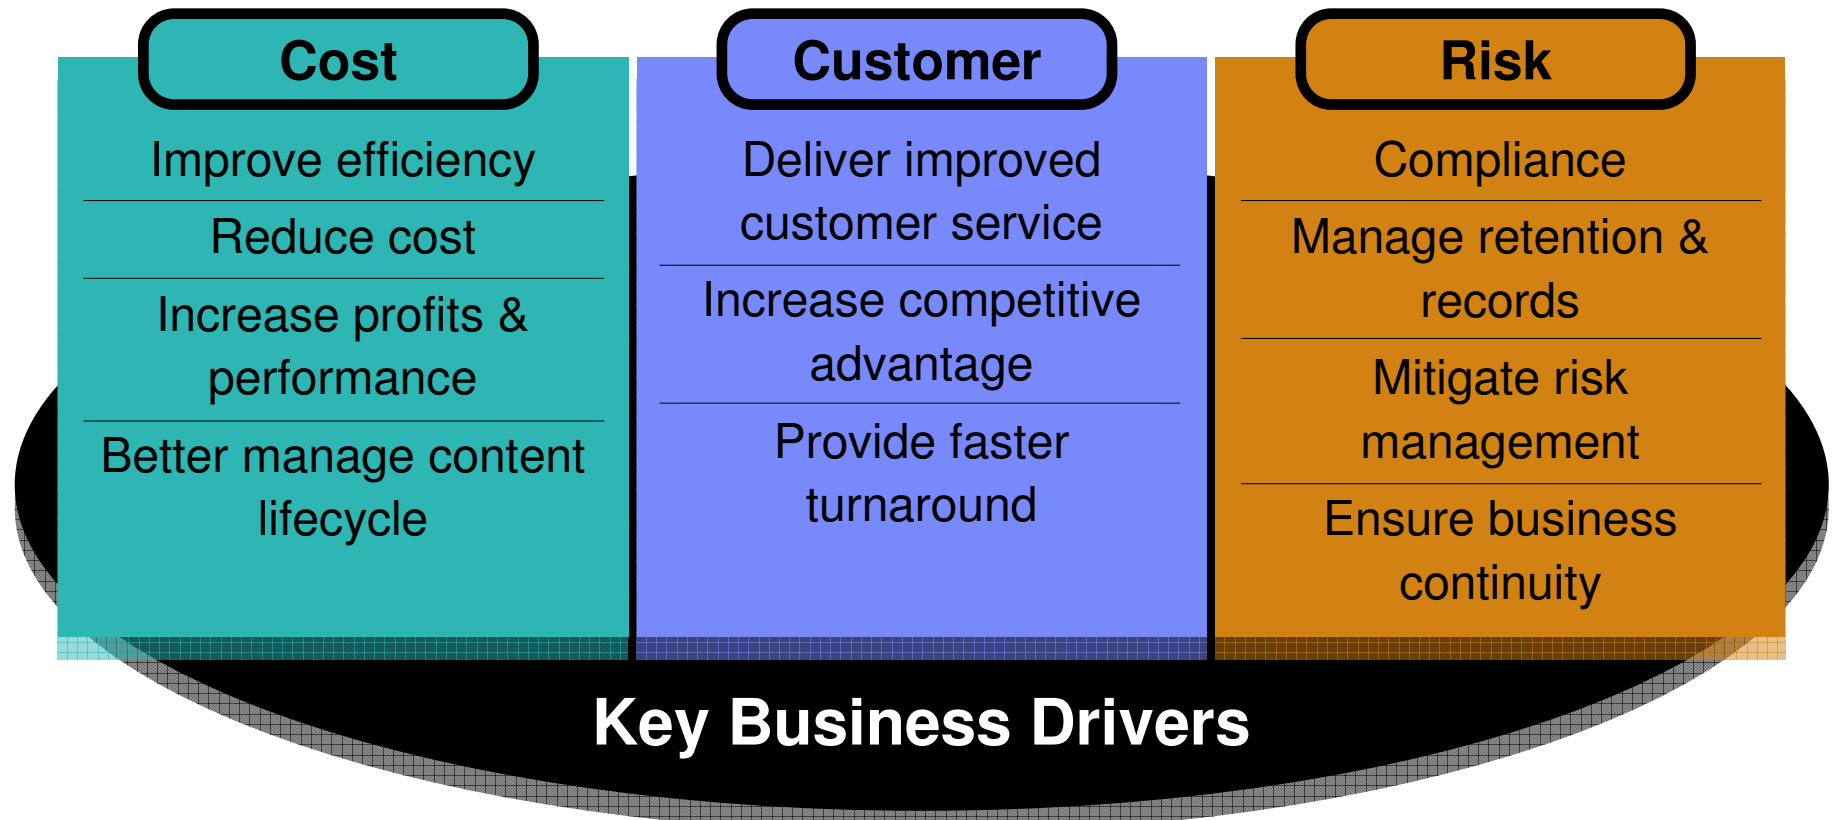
Cost

Improve efficiency

Reduce cost

Increase profits & performance

Better manage content lifecycle

Customer

Deliver improved customer service

Increase competitive advantage

Provide faster turnaround

Risk

Compliance

Manage retention & records

Mitigate risk management

Ensure business continuity

Key Business Drivers